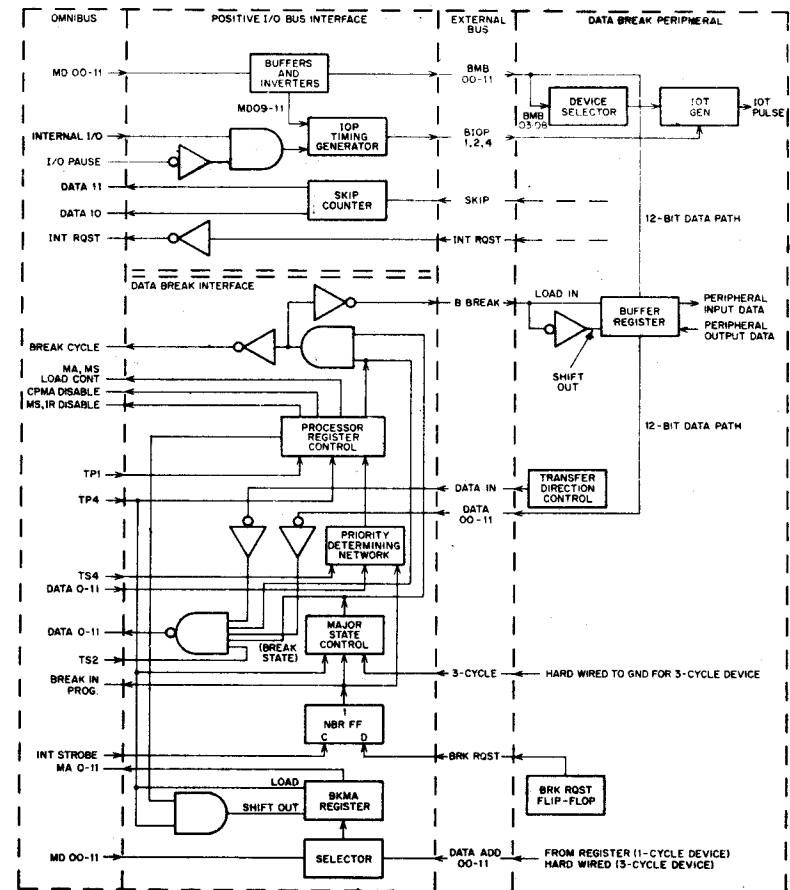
OMNIBUS

POSITIVE I/O BUS INTERFACE

EXTERNAL BUS

DATA BREAK PERIPHERAL

MD 00-11

BUFFERS AND INVERTERS

BMB 00-11

BMB 03-08

DEVICE SELECTOR

IOT GEN

IOT PULSE

MD09-11

INTERNAL I/O

IOP TIMING GENERATOR

BIOP 1,2,4

I/O PAUSE

DATA 11

SKIP COUNTER

DATA 10

SKIP

12-BIT DATA PATH

INT RQST

INT RQST

DATA BREAK INTERFACE

B BREAK

LOAD IN

BUFFER REGISTER

PERIPHERAL INPUT DATA

PERIPHERAL OUTPUT DATA

BREAK CYCLE

SHIFT OUT

MA, MS LOAD CONT

CPMA DISABLE

MS,IR DISABLE

PROCESSOR REGISTER CONTROL

12-BIT DATA PATH

TP1

TP4

DATA IN

TRANSFER DIRECTION CONTROL

DATA 00-11

PRIORITY DETERMINING NETWORK

TS4

DATA 0-11

DATA 0-11

MAJOR STATE CONTROL

(BREAK STATE)

TS2

BREAK IN PROG.

3-CYCLE

HARD WIRED TO GND FOR 3-CYCLE DEVICE

1

NBR FF

C

D

INT STROBE

BRK RQST

MA 0-11

LOAD

BKMA REGISTER

BRK RQST FLIP-FLOP

SHIFT OUT

MD 00-11

SELECTOR

DATA ADD 00-11

FROM REGISTER (1-CYCLE DEVICE)
HARD WIRED (3-CYCLE DEVICE)